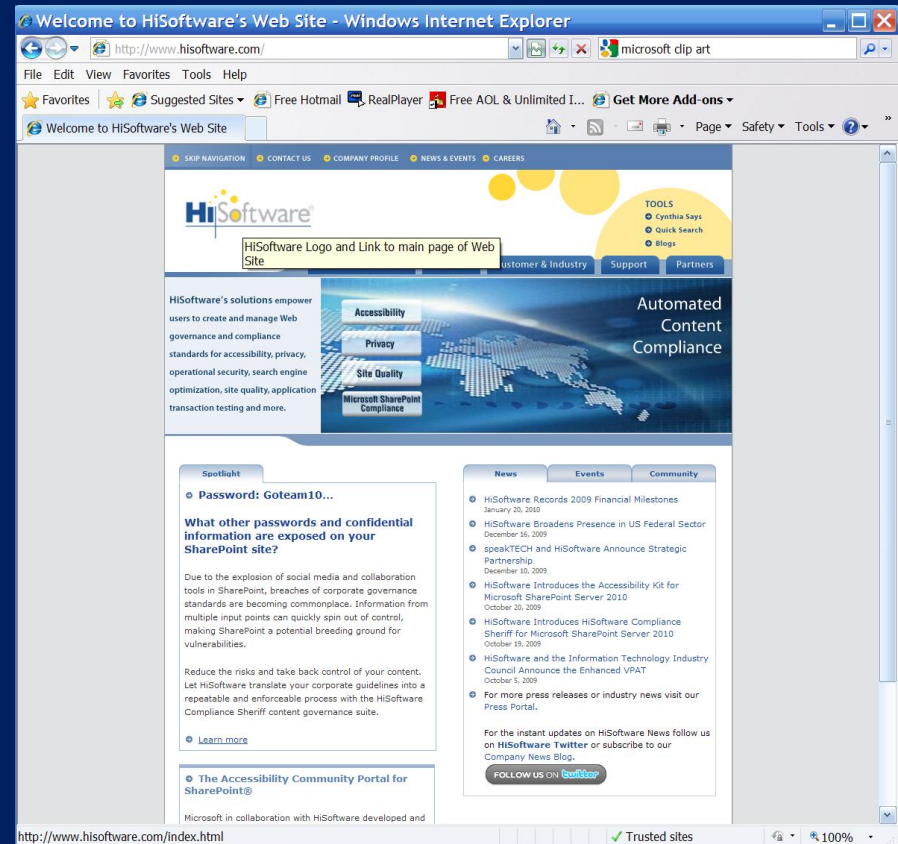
Welcome to HiSoftware's Web Site - Windows Internet Explorer

http://www.hisoftware.com/

microsoft clip art

File Edit View Favorites Tools Help

Favorites Suggested Sites Free Hotmail RealPlayer Free AOL & Unlimited I... Get More Add-ons

Welcome to HiSoftware's Web Site

Page Safety Tools

SKIP NAVIGATION CONTACT US COMPANY PROFILE NEWS & EVENTS CAREERS

HiSoftware

TOOLS
Cynthia Says
Quick Search
Blogs

HiSoftware Logo and Link to main page of Web Site

Customer & Industry Support Partners

HiSoftware's solutions empower users to create and manage Web governance and compliance standards for accessibility, privacy, operational security, search engine optimization, site quality, application transaction testing and more.

Accessibility
Privacy
Site Quality
Microsoft SharePoint Compliance

Automated Content Compliance

Spotlight

Password: Goteam10...

What other passwords and confidential information are exposed on your SharePoint site?

Due to the explosion of social media and collaboration tools in SharePoint, breaches of corporate governance standards are becoming commonplace. Information from multiple input points can quickly spin out of control, making SharePoint a potential breeding ground for vulnerabilities.

Reduce the risks and take back control of your content. Let HiSoftware translate your corporate guidelines into a repeatable and enforceable process with the HiSoftware Compliance Sheriff content governance suite.

Learn more

The Accessibility Community Portal for SharePoint®

Microsoft in collaboration with HiSoftware developed and

News Events Community

HiSoftware Records 2009 Financial Milestones
January 20, 2010

HiSoftware Broadens Presence in US Federal Sector
December 16, 2009

speakTECH and HiSoftware Announce Strategic Partnership
December 10, 2009

HiSoftware Introduces the Accessibility Kit for Microsoft SharePoint Server 2010
October 20, 2009

HiSoftware Introduces HiSoftware Compliance Sheriff for Microsoft SharePoint Server 2010
October 19, 2009

HiSoftware and the Information Technology Industry Council Announce the Enhanced VPAT
October 5, 2009

For more press releases or industry news visit our Press Portal.

For the instant updates on HiSoftware News follow us on HiSoftware Twitter or subscribe to our Company News Blog.

FOLLOW US ON twitter

http://www.hisoftware.com/index.html

Trusted sites

100%